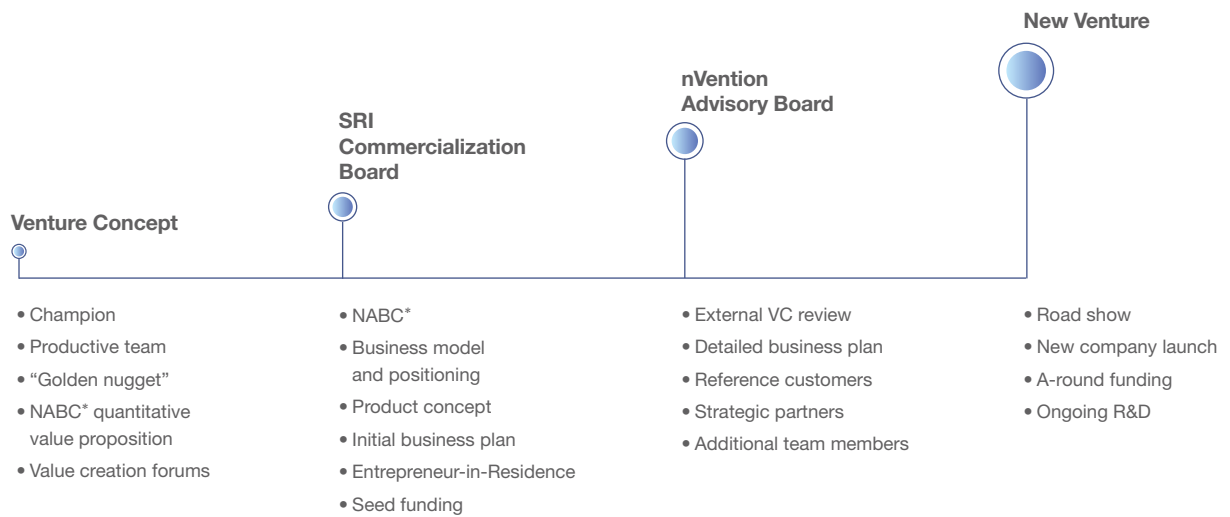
New Venture

nVention Advisory Board

SRI Commercialization Board

Venture Concept

• Champion
• Productive team
• “Golden nugget”
• NABC* quantitative value proposition
• Value creation forums

• NABC*
• Business model and positioning
• Product concept
• Initial business plan
• Entrepreneur-in-Residence
• Seed funding

• External VC review
• Detailed business plan
• Reference customers
• Strategic partners
• Additional team members

• Road show
• New company launch
• A-round funding
• Ongoing R&D